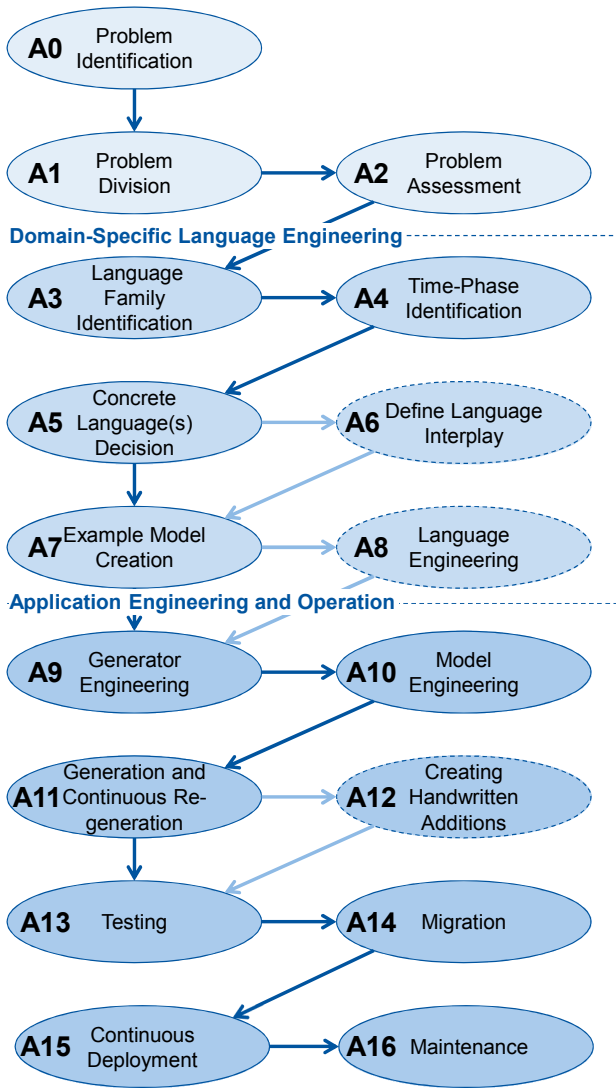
A0 Problem Identification

A1 Problem Division

A2 Problem Assessment

Domain-Specific Language Engineering

A3 Language Family Identification

A4 Time-Phase Identification

A5 Concrete Language(s) Decision

A6 Define Language Interplay

A7 Example Model Creation

A8 Language Engineering

Application Engineering and Operation

A9 Generator Engineering

A10 Model Engineering

A11 Generation and Continuous Re-generation

A12 Creating Handwritten Additions

A13 Testing

A14 Migration

A15 Continuous Deployment

A16 Maintenance